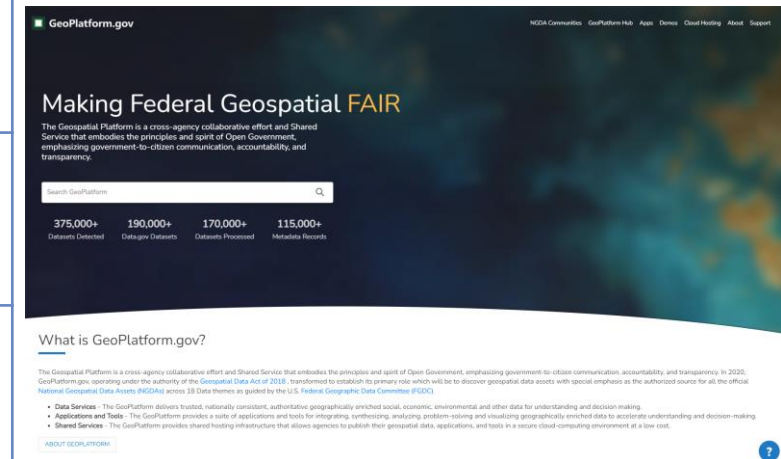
GeoPlatform.gov

NGDA Communities GeoPlatform Hub Apps Demos Cloud Hosting About Support

Making Federal Geospatial FAIR

The Geospatial Platform is a cross-agency collaborative effort and Shared Service that embodies the principles and spirit of Open Government, emphasizing government-to-citizen communication, accountability, and transparency.

Search GeoPlatform

375,000+
Datasets Detected

190,000+
Data.gov Datasets

170,000+
Datasets Processed

115,000+
Metadata Records

What is GeoPlatform.gov?

The Geospatial Platform is a cross-agency collaborative effort and Shared Service that embodies the principles and spirit of Open Government, emphasizing government-to-citizen communication, accountability, and transparency. In 2020, GeoPlatform.gov, operating under the authority of the Geospatial Data Act of 2018, transformed to establish its primary role which will be to discover geospatial data assets with special emphasis as the authorized source for all the official National Geospatial Data Assets (NGDAs) across 18 Data themes as guided by the U.S. Federal Geographic Data Committee (FGDC).

• Data Services - The GeoPlatform delivers trusted, nationally consistent, authoritative geographically enriched social, economic, environmental and other data for understanding and decision making.
• Applications and Tools - The GeoPlatform provides a suite of applications and tools for integrating, synthesizing, analyzing, problem-solving and visualizing geographically enriched data to accelerate understanding and decision-making.
• Shared Services - The GeoPlatform provides shared hosting infrastructure that allows agencies to publish their geospatial data, applications, and tools in a secure cloud-computing environment at a low cost.

ABOUT GEOPLATFORM

?